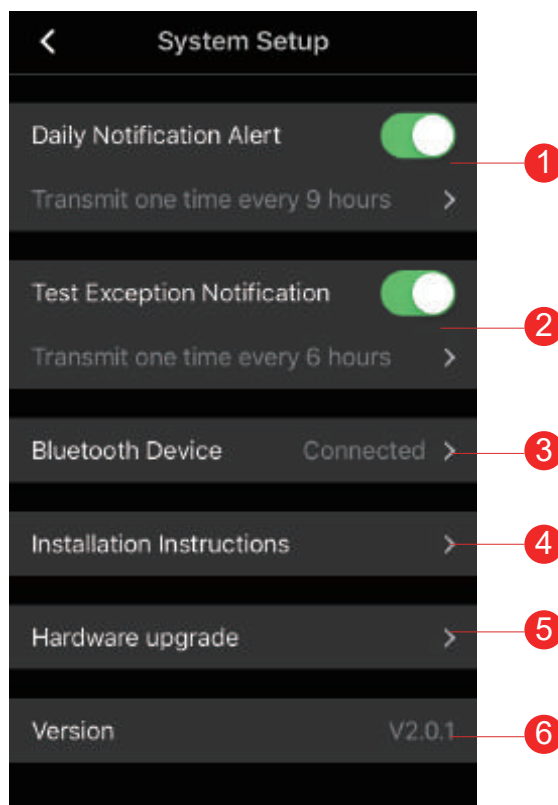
System Setup

Daily Notification Alert

Transmit one time every 9 hours

Test Exception Notification

Transmit one time every 6 hours

Bluetooth Device Connected

Installation Instructions

Hardware upgrade

Version V2.0.1

1
2
3
4
5
6